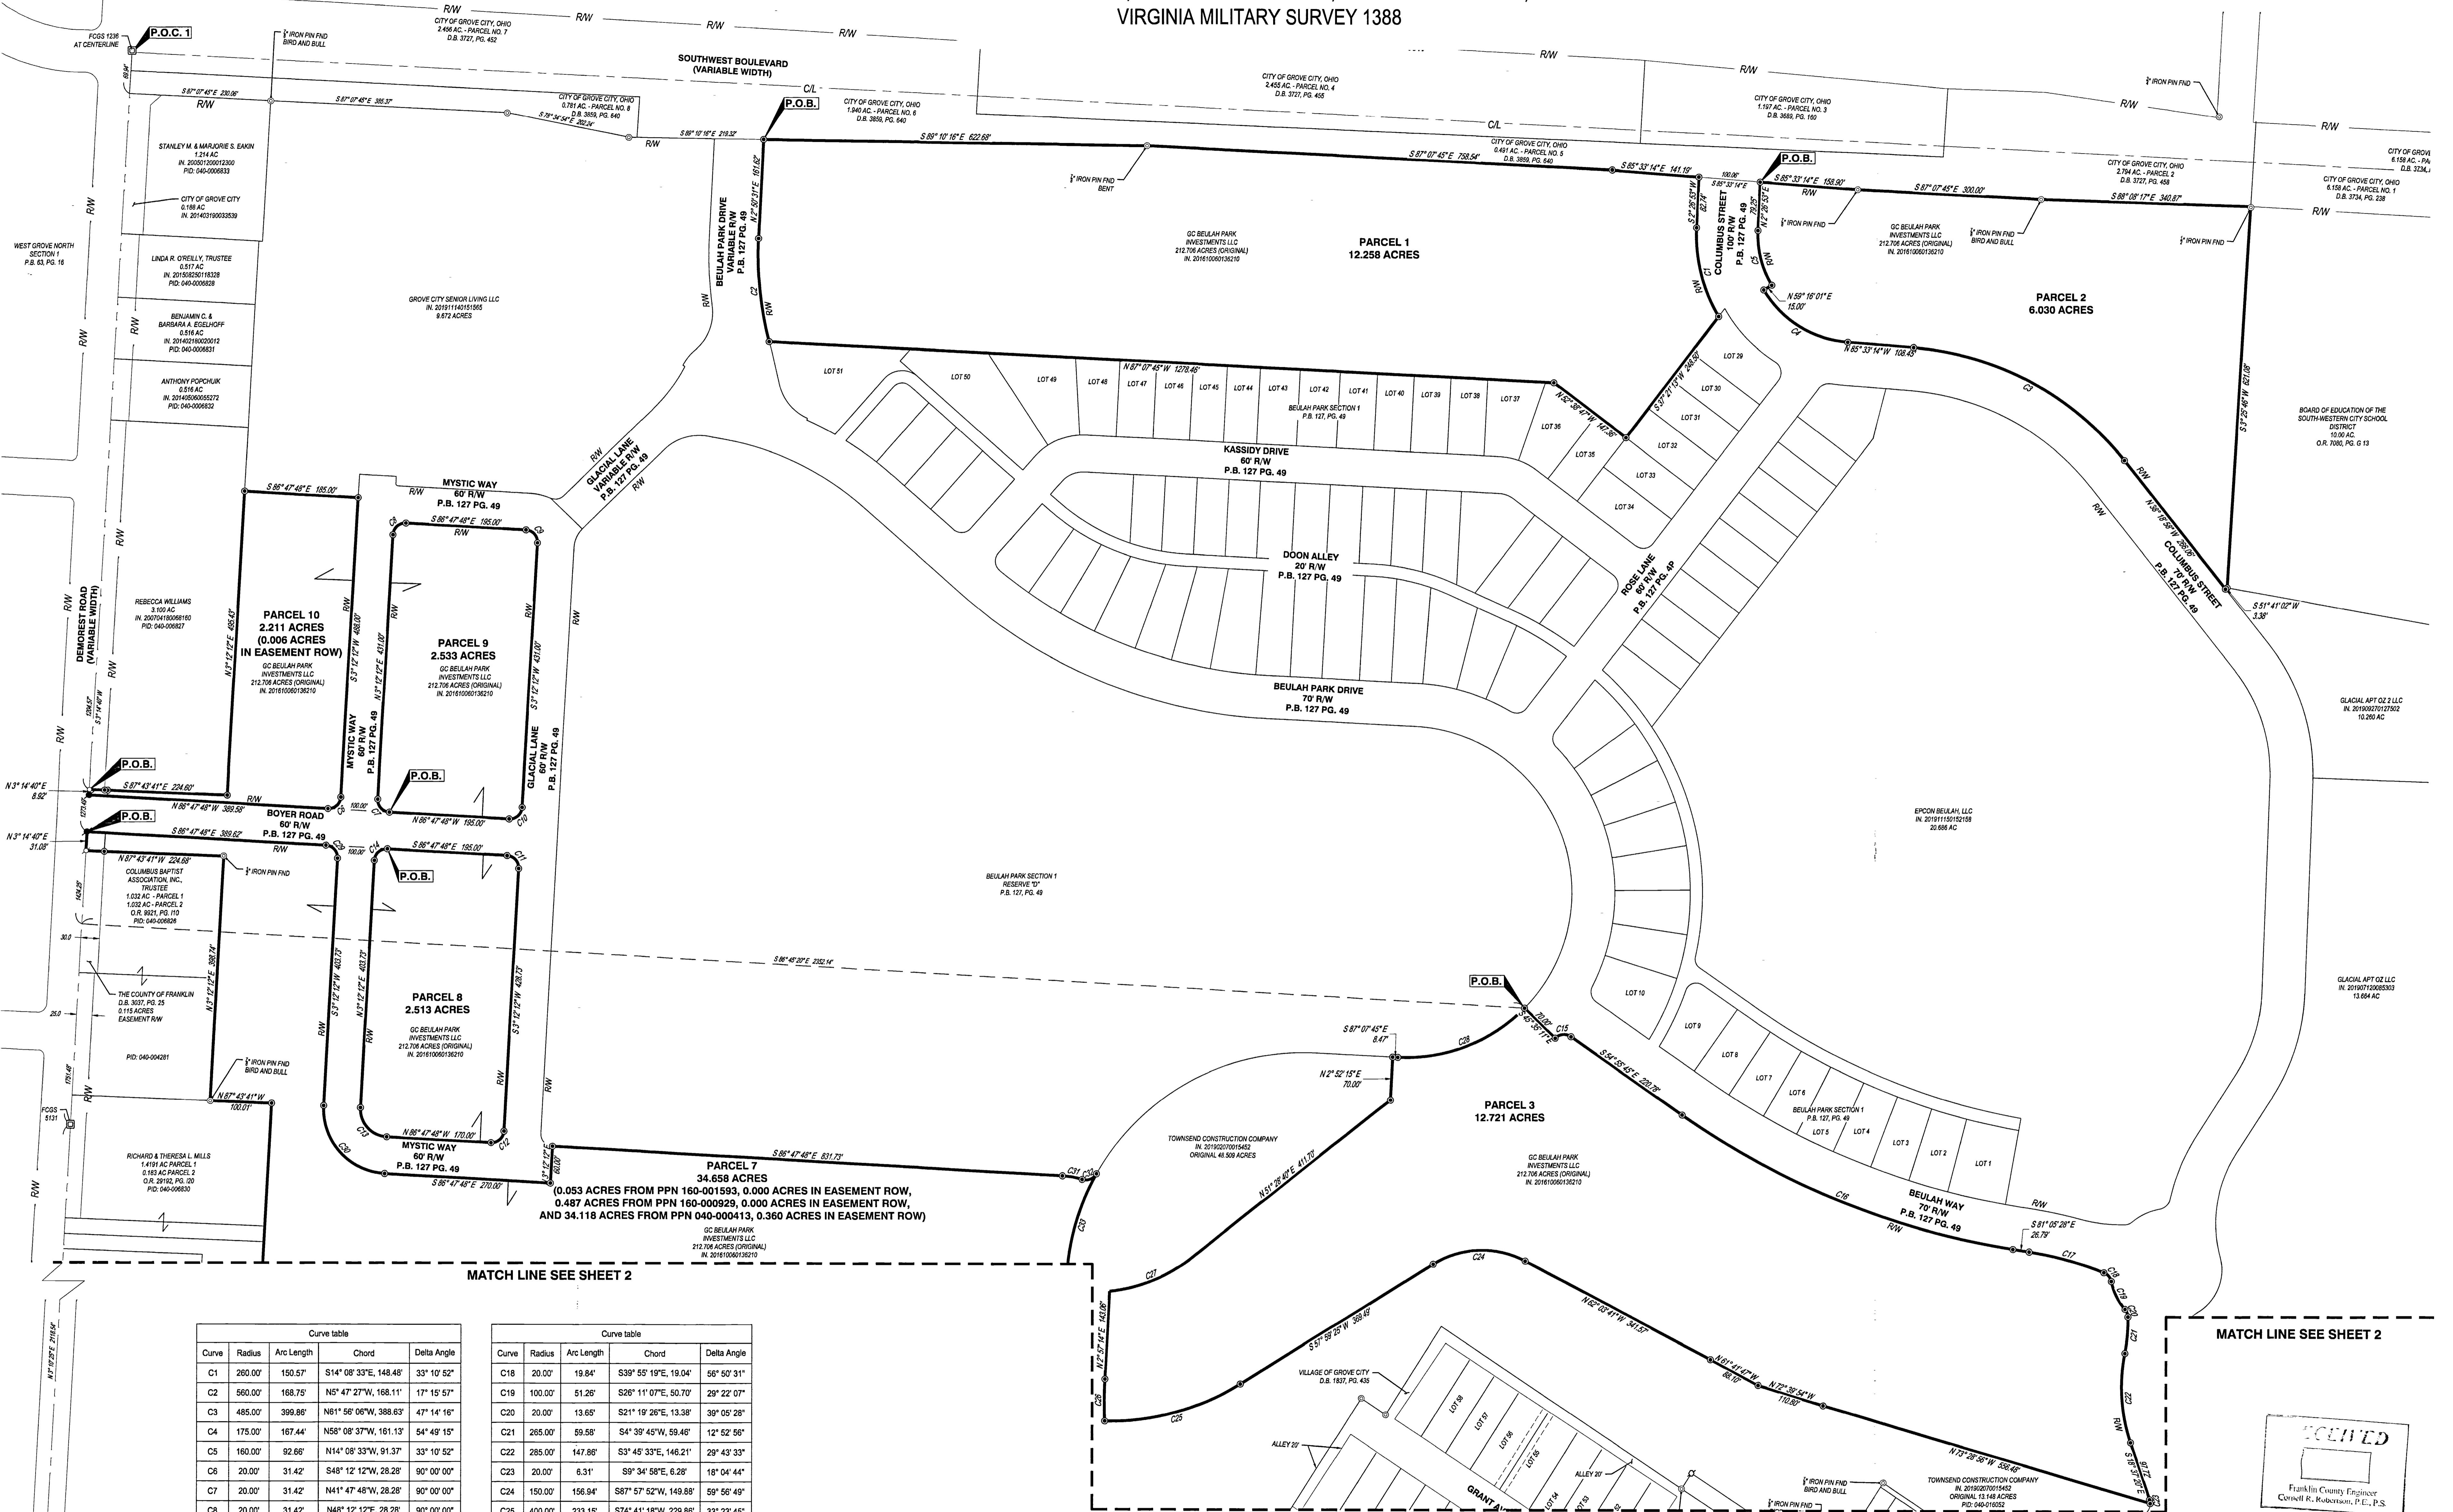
VIRGINIA MILITARY SURVEY 1388

P.O.C. 1
FCGS 1236 AT CENTERLINE

CITY OF GROVE CITY, OHIO
2.456 AC. - PARCEL NO. 7
D.B. 3727, PG. 452

SOUTHWEST BOULEVARD (VARIABLE WIDTH)

CITY OF GROVE CITY, OHIO
2.455 AC. - PARCEL NO. 4
D.B. 3727, PG. 455

CITY OF GROVE CITY, OHIO
1.197 AC. - PARCEL NO. 3
D.B. 3689, PG. 160

CITY OF GROVE CITY, OHIO
0.781 AC. - PARCEL NO. 8
D.B. 3859, PG. 640

CITY OF GROVE CITY, OHIO
1.940 AC. - PARCEL NO. 6
D.B. 3859, PG. 640

CITY OF GROVE CITY, OHIO
0.491 AC. - PARCEL NO. 5
D.B. 3859, PG. 640

CITY OF GROVE CITY, OHIO
2.794 AC. - PARCEL 2
D.B. 3727, PG. 458

CITY OF GROVE CITY, OHIO
6.158 AC. - PARCEL NO. 1
D.B. 3734, PG. 238

P.O.B.

PARCEL 1
12.258 ACRES

GC BEULAH PARK INVESTMENTS LLC
212.706 ACRES (ORIGINAL)
IN. 201610060136210

PARCEL 2
6.030 ACRES

STANLEY M. & MARJORIE S. EAKIN
1.214 AC
IN. 200501200012300
PID: 040-0006833

CITY OF GROVE CITY
0.188 AC
IN. 201403190033539

WEST GROVE NORTH SECTION 1
P.B. 63, PG. 16

LINDA R. O'REILLY, TRUSTEE
0.517 AC
IN. 201508250118328
PID: 040-0006828

BENJAMIN C. & BARBARA A. EGELHOFF
0.516 AC
IN. 201402180020012
PID: 040-0006831

ANTHONY POPCHUIK
0.516 AC
IN. 201405060055272
PID: 040-0006832

GROVE CITY SENIOR LIVING LLC
IN. 201911140151565
9.672 ACRES

BEULAH PARK DRIVE
VARIABLE R/W
P.B. 127 PG. 49

COLUMBUS STREET
100' R/W
P.B. 127 PG. 49

BOARD OF EDUCATION OF THE SOUTH-WESTERN CITY SCHOOL DISTRICT
10.00 AC.
O.R. 7080, PG. G 13

KASSIDY DRIVE
60' R/W
P.B. 127 PG. 49

BEULAH PARK SECTION 1
P.B. 127, PG. 49

MYSTIC WAY
60' R/W
P.B. 127 PG. 49

GLACIAL LANE
VARIABLE R/W
P.B. 127 PG. 49

DOON ALLEY
20' R/W
P.B. 127 PG. 49

ROSE LANE
60' R/W
P.B. 127 PG. 49

COLUMBUS STREET
70' R/W
P.B. 127 PG. 49

REBECCA WILLIAMS
3.100 AC
IN. 200704180068160
PID: 040-006827

DEMOREST ROAD (VARIABLE WIDTH)

PARCEL 10
2.211 ACRES
(0.006 ACRES IN EASEMENT ROW)

PARCEL 9
2.533 ACRES

BEULAH PARK DRIVE
70' R/W
P.B. 127 PG. 49

GLACIAL APT OZ 2 LLC
IN. 201909270127502
10.260 AC

BOYER ROAD
60' R/W
P.B. 127 PG. 49

EPCON BEULAH, LLC
IN. 201911150152158
20.686 AC

COLUMBUS BAPTIST ASSOCIATION, INC., TRUSTEE
1.032 AC - PARCEL 1
1.032 AC - PARCEL 2
O.R. 9921, PG. I10
PID: 040-006826

BEULAH PARK SECTION 1
RESERVE "D"
P.B. 127, PG. 49

THE COUNTY OF FRANKLIN
D.B. 3037, PG. 25
0.115 ACRES
EASEMENT R/W

PARCEL 8
2.513 ACRES

GLACIAL APT OZ LLC
IN. 201907120085303
13.664 AC

PID: 040-004281

PARCEL 3
12.721 ACRES

TOWNSEND CONSTRUCTION COMPANY
IN. 201902070015452
ORIGINAL 48.509 ACRES

RICHARD & THERESA L. MILLS
1.4191 AC PARCEL 1
0.163 AC PARCEL 2
O.R. 29192, PG. I20
PID: 040-006830

PARCEL 7
34.658 ACRES
(0.053 ACRES FROM PPN 160-001593, 0.000 ACRES IN EASEMENT ROW,
0.487 ACRES FROM PPN 160-000929, 0.000 ACRES IN EASEMENT ROW,
AND 34.118 ACRES FROM PPN 040-000413, 0.360 ACRES IN EASEMENT ROW)

BEULAH WAY
70' R/W
P.B. 127 PG. 49

MATCH LINE SEE SHEET 2

MATCH LINE SEE SHEET 2

VILLAGE OF GROVE CITY
D.B. 1837, PG. 435

ALLEY 20'

TOWNSEND CONSTRUCTION COMPANY
IN. 201902070015452
ORIGINAL 13.148 ACRES
PID: 040-016052

| Curve | Radius | Arc Length | Chord | Delta Angle |
|---|---|---|---|---|
| C1 | 260.00' | 150.57' | S14° 08' 33"E, 148.48' | 33° 10' 52" |
| C2 | 560.00' | 168.75' | N5° 47' 27"W, 168.11' | 17° 15' 57" |
| C3 | 485.00' | 399.86' | N61° 56' 06"W, 388.63' | 47° 14' 16" |
| C4 | 175.00' | 167.44' | N58° 08' 37"W, 161.13' | 54° 49' 15" |
| C5 | 160.00' | 92.66' | N14° 08' 33"W, 91.37' | 33° 10' 52" |
| C6 | 20.00' | 31.42' | S48° 12' 12"W, 28.28' | 90° 00' 00" |
| C7 | 20.00' | 31.42' | N41° 47' 48"W, 28.28' | 90° 00' 00" |
| C8 | 20.00' | 31.42' | N48° 12' 12"E, 28.28' | 90° 00' 00" |

| Curve | Radius | Arc Length | Chord | Delta Angle |
|---|---|---|---|---|
| C18 | 20.00' | 19.84' | S39° 55' 19"E, 19.04' | 56° 50' 31" |
| C19 | 100.00' | 51.26' | S26° 11' 07"E, 50.70' | 29° 22' 07" |
| C20 | 20.00' | 13.65' | S21° 19' 26"E, 13.38' | 39° 05' 28" |
| C21 | 265.00' | 59.58' | S4° 39' 45"W, 59.46' | 12° 52' 56" |
| C22 | 285.00' | 147.86' | S3° 45' 33"E, 146.21' | 29° 43' 33" |
| C23 | 20.00' | 6.31' | S9° 34' 58"E, 6.28' | 18° 04' 44" |
| C24 | 150.00' | 156.94' | S67° 57' 52"W, 149.88' | 59° 56' 49" |
| C25 | 400.00' | 233.15' | S74° 41' 18"W, 229.86' | 33° 23' 45" |

RECEIVED
Franklin County Engineer
Cornell R. Robertson, P.E., P.S.